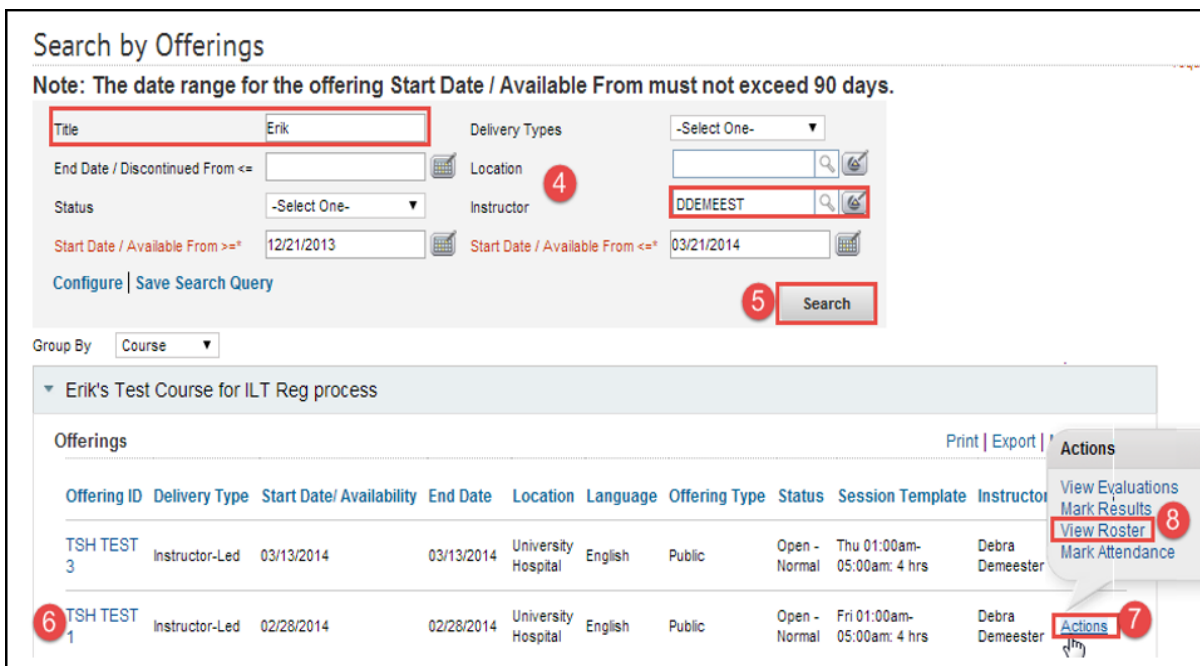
Search by Offerings

Note: The date range for the offering Start Date / Available From must not exceed 90 days.

Title Erik
Delivery Types -Select One-
End Date / Discontinued From <=
Location
4
Status -Select One-
Instructor DDEMEEST
Start Date / Available From >=* 12/21/2013
Start Date / Available From <=* 03/21/2014

Configure | Save Search Query

5 Search

Group By Course

Erik's Test Course for ILT Reg process

Offerings

Print | Export | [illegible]

Actions

| Offering ID | Delivery Type | Start Date/ Availability | End Date | Location | Language | Offering Type | Status | Session Template | Instructor |
|---|---|---|---|---|---|---|---|---|---|
| TSH TEST 3 | Instructor-Led | 03/13/2014 | 03/13/2014 | University Hospital | English | Public | Open - Normal | Thu 01:00am-05:00am: 4 hrs | Debra Demeester |
| 6 TSH TEST 1 | Instructor-Led | 02/28/2014 | 02/28/2014 | University Hospital | English | Public | Open - Normal | Fri 01:00am-05:00am: 4 hrs | Debra Demeester |

View Evaluations
Mark Results
View Roster 8
Mark Attendance

Actions 7